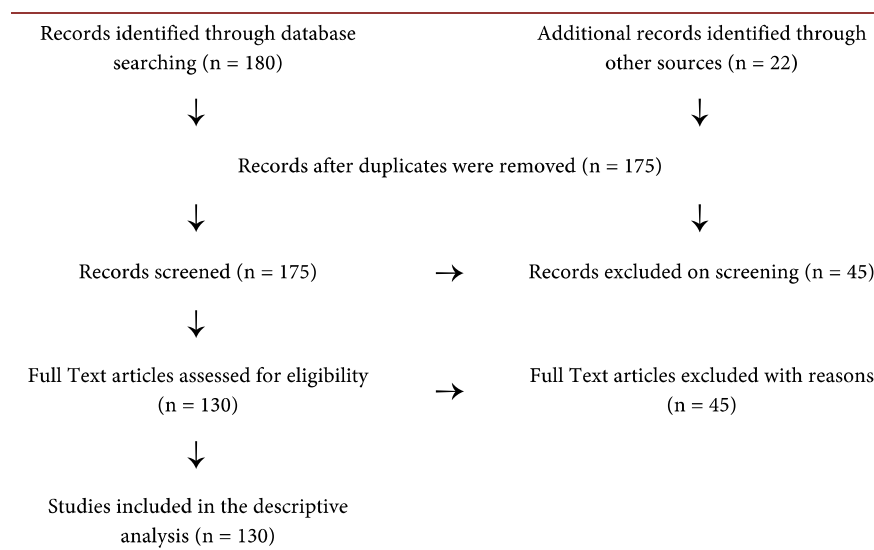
Records identified through database searching (n = 180)

Additional records identified through other sources (n = 22)

↓

↓

Records after duplicates were removed (n = 175)

↓

↓

Records screened (n = 175)

→

Records excluded on screening (n = 45)

↓

Full Text articles assessed for eligibility (n = 130)

→

Full Text articles excluded with reasons (n = 45)

↓

Studies included in the descriptive analysis (n = 130)